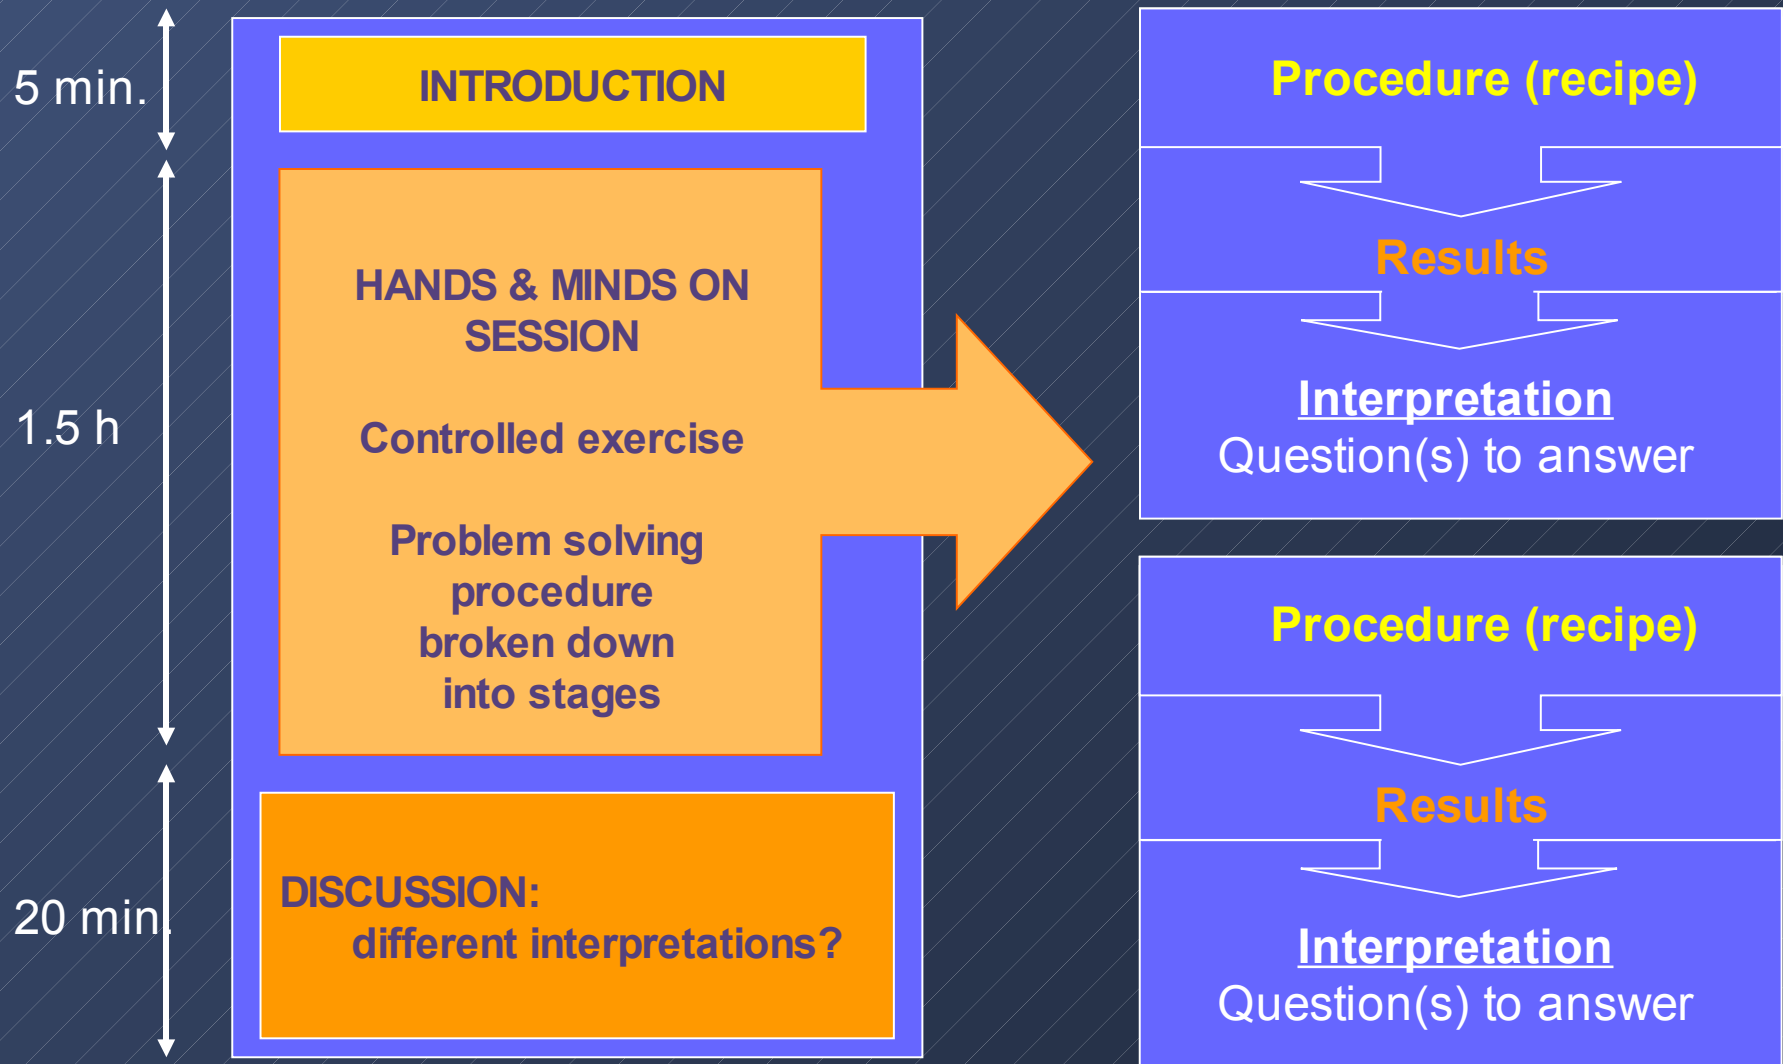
5 min.

1.5 h

20 min.

INTRODUCTION

HANDS & MINDS ON SESSION

Controlled exercise

Problem solving procedure broken down into stages

DISCUSSION:
different interpretations?

Procedure (recipe)

Results

Interpretation
Question(s) to answer

Procedure (recipe)

Results

Interpretation
Question(s) to answer